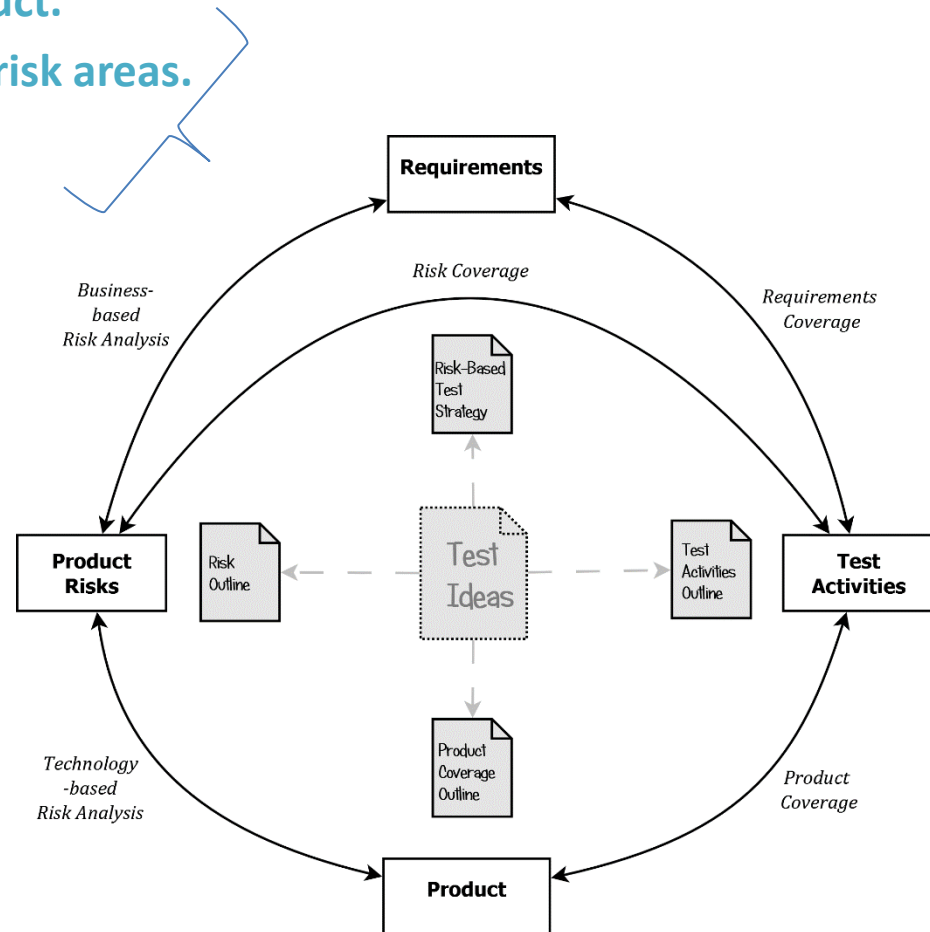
uct.
risk areas.

Requirements

Business-based Risk Analysis

Risk Coverage

Requirements Coverage

Risk-Based Test Strategy

Product Risks

Risk Outline

Test Ideas

Test Activities Outline

Test Activities

Product Coverage Outline

Technology-based Risk Analysis

Product Coverage

Product